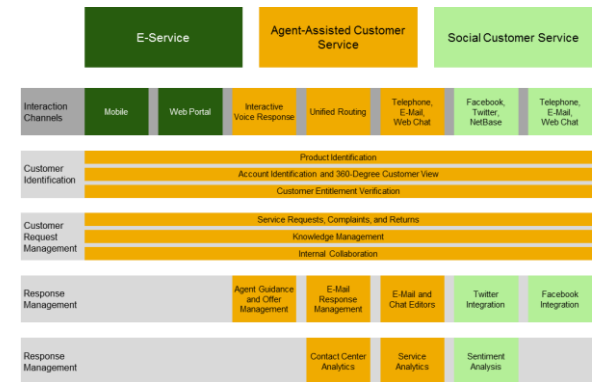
E-Service

Agent-Assisted Customer Service

Social Customer Service

Interaction Channels

Mobile

Web Portal

Interactive Voice Response

Unified Routing

Telephone, E-Mail, Web Chat

Facebook, Twitter, NetBase

Telephone, E-Mail, Web Chat

Customer Identification

Product Identification

Account Identification and 360-Degree Customer View

Customer Entitlement Verification

Customer Request Management

Service Requests, Complaints, and Returns

Knowledge Management

Internal Collaboration

Response Management

Agent Guidance and Offer Management

E-Mail Response Management

E-Mail and Chat Editors

Twitter Integration

Facebook Integration

Response Management

Contact Center Analytics

Service Analytics

Sentiment Analysis